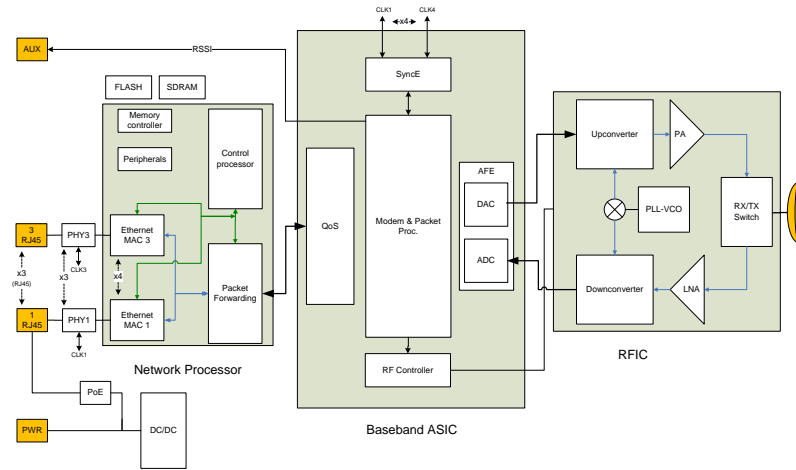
CLK1
x4
CLK4
AUX
RSSI
SyncE
FLASH
SDRAM
Memory controller
Peripherals
Control processor
QoS
Modem & Packet Proc.
AFE
DAC
ADC
Upconverter
PA
PLL-VCO
RX/TX Switch
Downconverter
LNA
3 RJ45
PHY3
CLK3
x3
(RJ45)
x3
x4
1 RJ45
PHY1
CLK1
Ethernet MAC 3
Ethernet MAC 1
Packet Forwarding
Network Processor
RF Controller
RFIC
PoE
PWR
DC/DC
Baseband ASIC